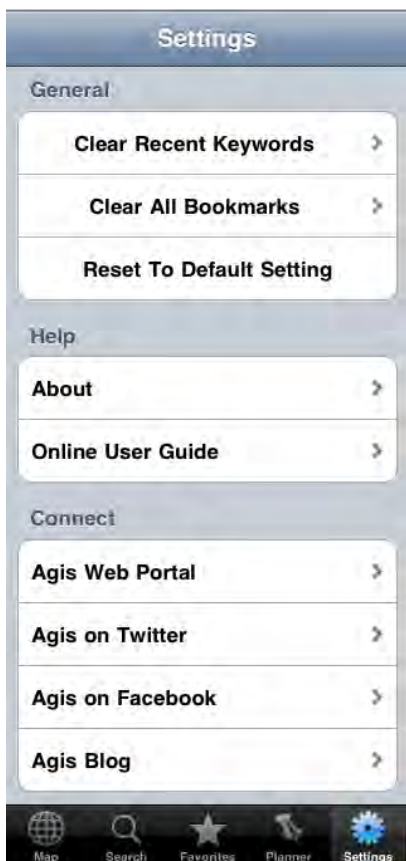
Settings

General

Clear Recent Keywords

Clear All Bookmarks

Reset To Default Setting

Help

About

Online User Guide

Connect

Agis Web Portal

Agis on Twitter

Agis on Facebook

Agis Blog

Map Search Favorites Planner Settings